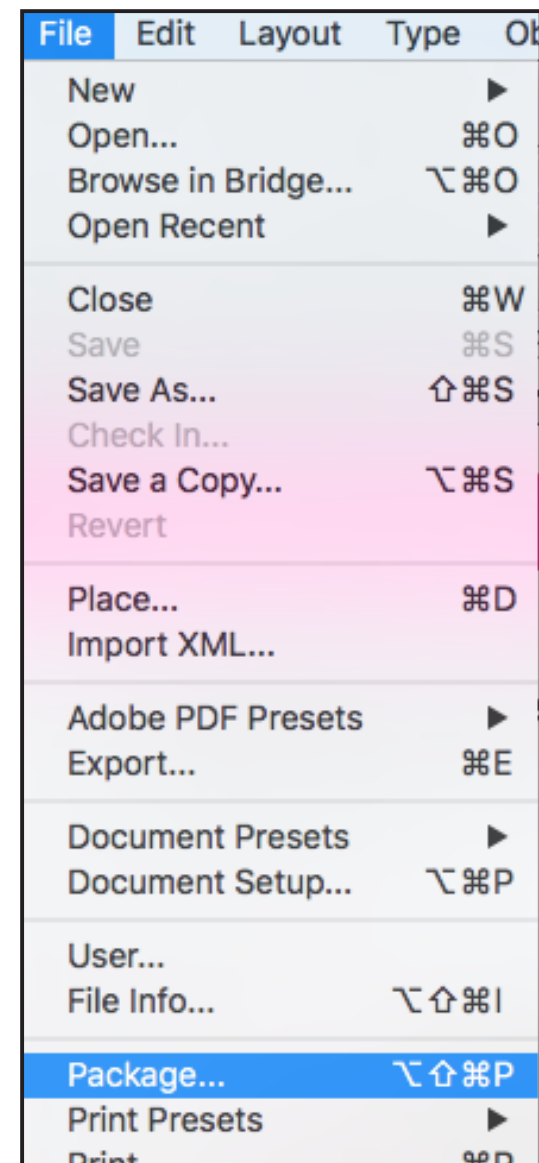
File Edit Layout Type Ob

New ▶
Open... ⌘O
Browse in Bridge... ⌥⌘O
Open Recent ▶

Close ⌘W
Save ⌘S
Save As... ⇧⌘S
Check In...
Save a Copy... ⌥⌘S
Revert

Place... ⌘D
Import XML...

Adobe PDF Presets ▶
Export... ⌘E

Document Presets ▶
Document Setup... ⌥⌘P

User...
File Info... ⌥⇧⌘I

Package... ⌥⇧⌘P
Print Presets ▶
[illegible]